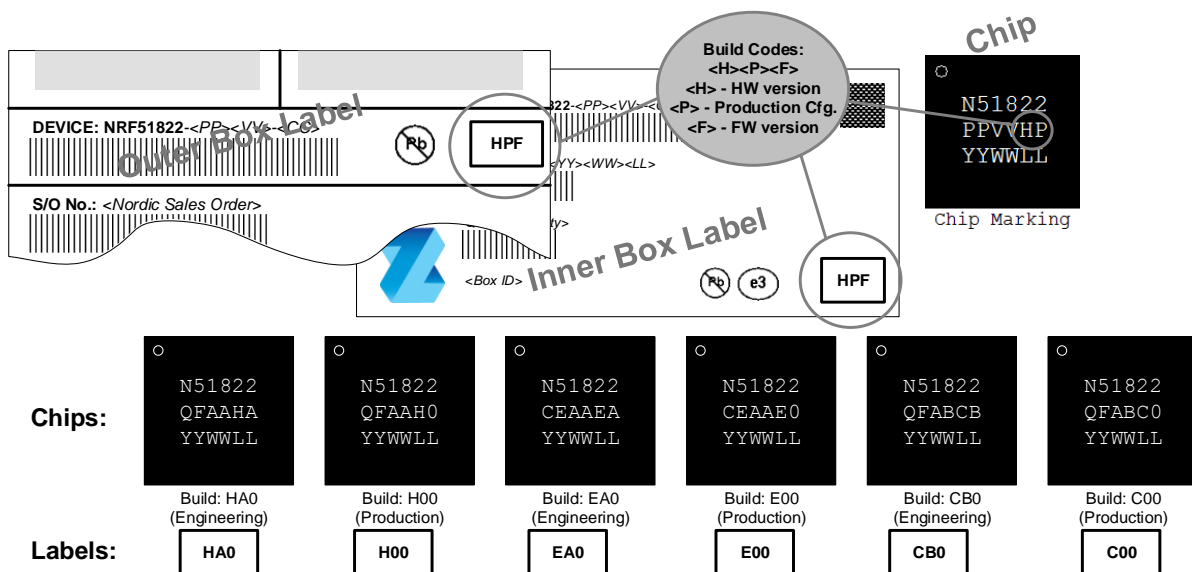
DEVICE: NRF51822-<PP><VV>-<CC>

Outer Box Label

Pb

HPF

S/O No.: <Nordic Sales Order>

Build Codes:
<H><P><F>
<H> - HW version
<P> - Production Cfg.
<F> - FW version

822-<PP><VV>-<

<YY><WW><LL>

ty>

Inner Box Label

<Box ID>

Pb

e3

HPF

Chip

N51822
PPVVHP
YYWWLL

Chip Marking

Chips:

N51822
QFAAHA
YYWWLL

Build: HA0
(Engineering)

N51822
QFAAH0
YYWWLL

Build: H00
(Production)

N51822
CEAAEA
YYWWLL

Build: EA0
(Engineering)

N51822
CEAAE0
YYWWLL

Build: E00
(Production)

N51822
QFABCB
YYWWLL

Build: CB0
(Engineering)

N51822
QFABC0
YYWWLL

Build: C00
(Production)

Labels:

HA0

H00

EA0

E00

CB0

C00